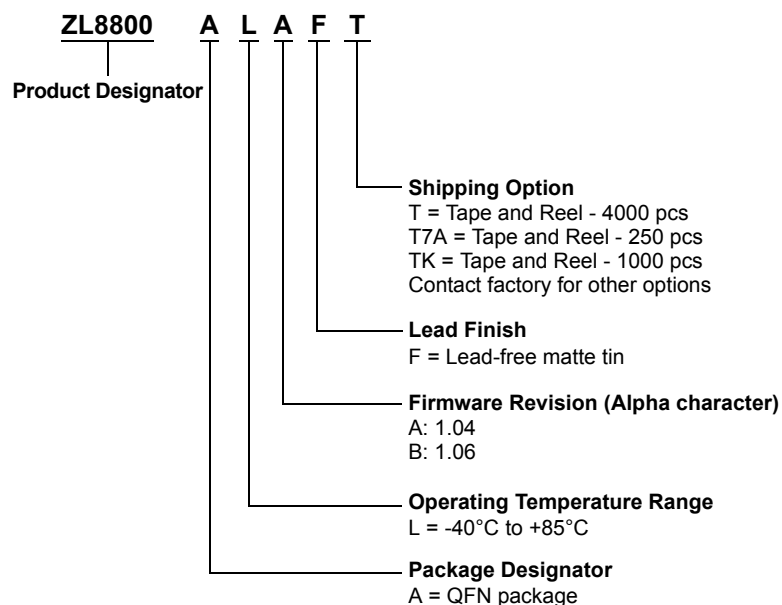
ZL8800 A L A F T

Product Designator

Shipping Option
T = Tape and Reel - 4000 pcs
T7A = Tape and Reel - 250 pcs
TK = Tape and Reel - 1000 pcs
Contact factory for other options

Lead Finish
F = Lead-free matte tin

Firmware Revision (Alpha character)
A: 1.04
B: 1.06

Operating Temperature Range
L = -40°C to +85°C

Package Designator
A = QFN package